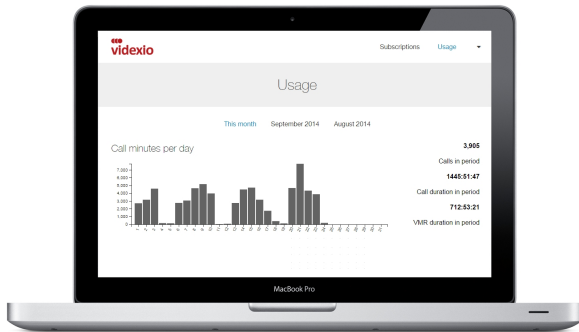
videxio

Subscriptions Usage

Usage

This month September 2014 August 2014

Call minutes per day

7.000
6.000
5.000
4.000
3.000
2.000
1.000
0

3,905
Calls in period

1445:51:47
Call duration in period

712:53:21
VMR duration in period

MacBook Pro